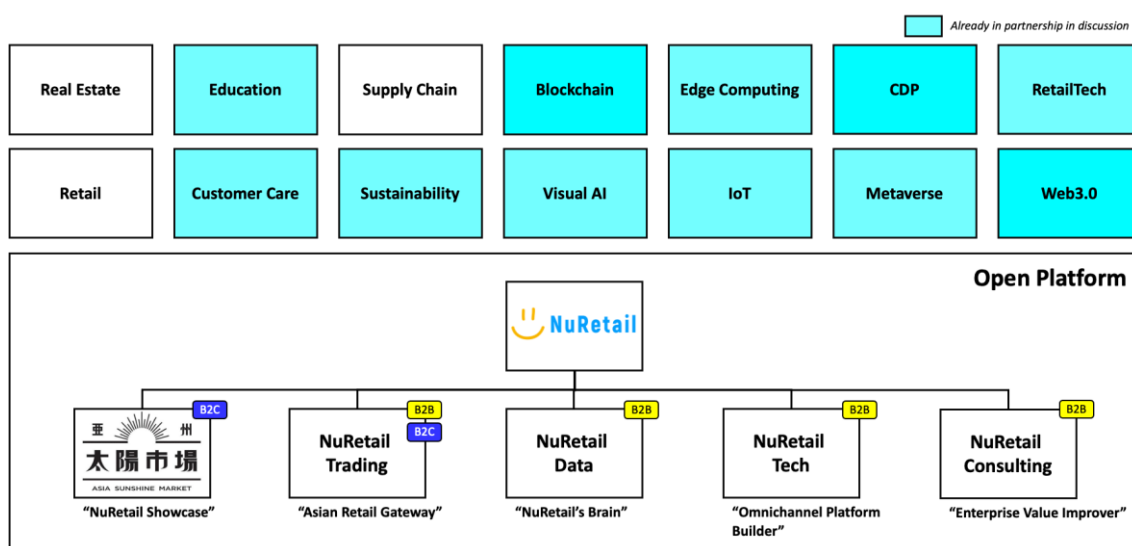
Already in partnership in discussion

Real Estate

Education

Supply Chain

Blockchain

Edge Computing

CDP

RetailTech

Retail

Customer Care

Sustainability

Visual AI

IoT

Metaverse

Web3.0

Open Platform

NuRetail

B2C
亜 州
太陽市場
ASIA SUNSHINE MARKET
"NuRetail Showcase"

B2B
B2C
NuRetail Trading
"Asian Retail Gateway"

B2B
NuRetail Data
"NuRetail's Brain"

B2B
NuRetail Tech
"Omnichannel Platform Builder"

B2B
NuRetail Consulting
"Enterprise Value Improver"